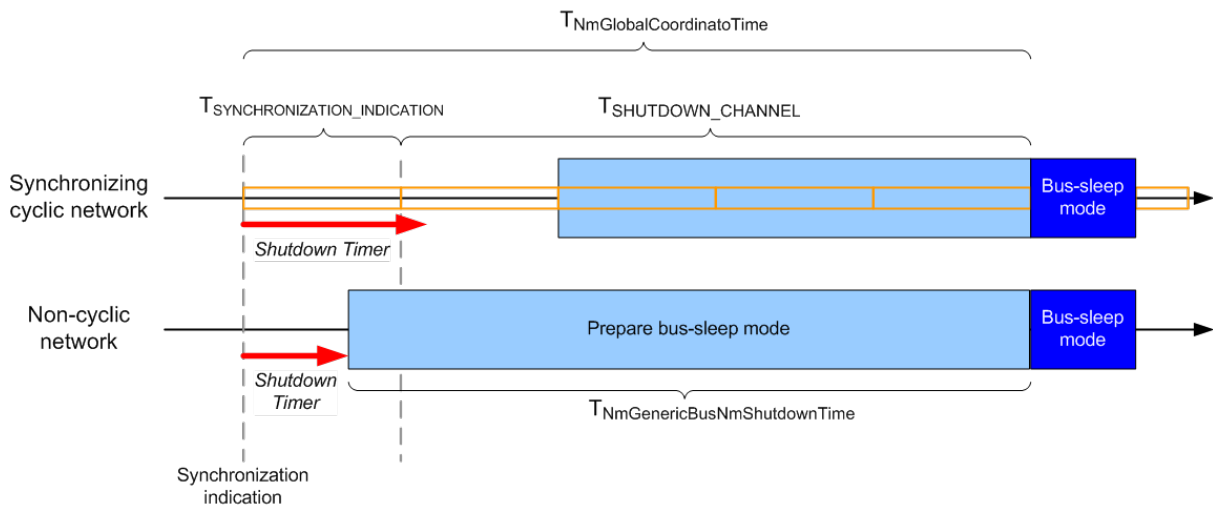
$T_{NmGlobalCoordinatoTime}$

$T_{SYNCHRONIZATION\_INDICATION}$

$T_{SHUTDOWN\_CHANNEL}$

Synchronizing cyclic network

Bus-sleep mode

Shutdown Timer

Non-cyclic network

Prepare bus-sleep mode

Bus-sleep mode

Shutdown Timer

$T_{NmGenericBusNmShutdownTime}$

Synchronization indication